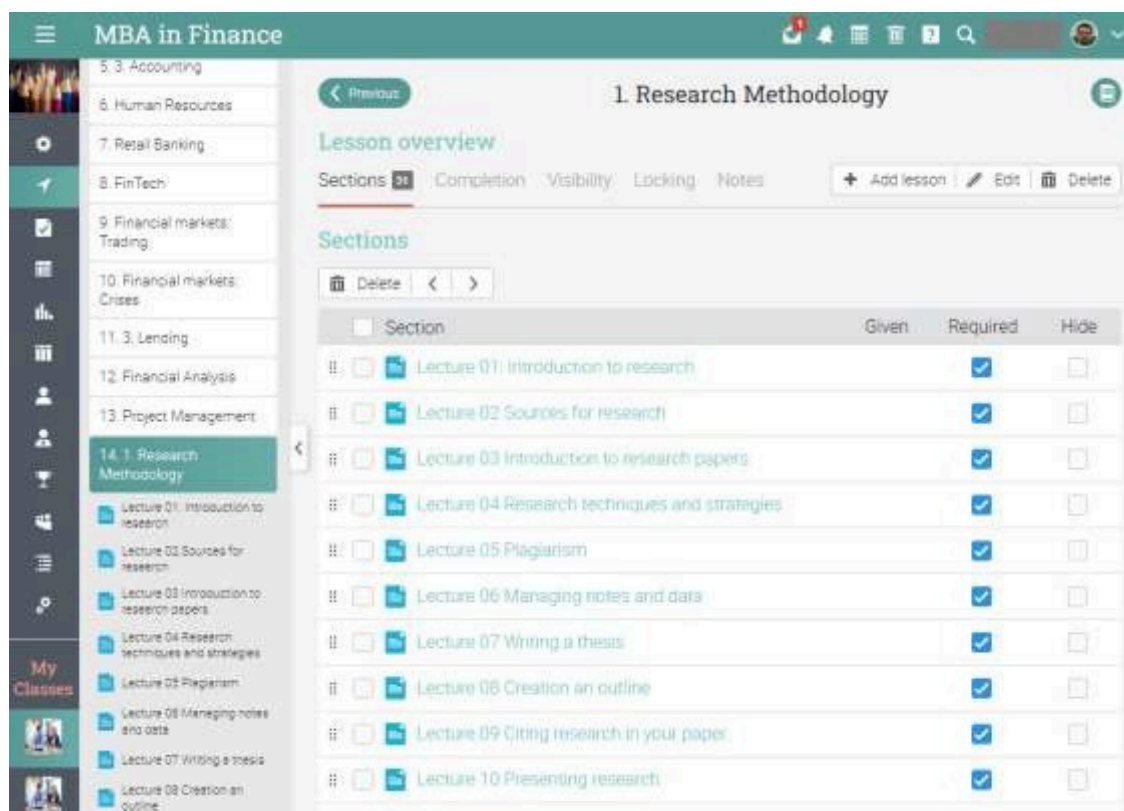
MBA in Finance

5. 3. Accounting
6. Human Resources
7. Retail Banking
8. FinTech
9. Financial markets: Trading
10. Financial markets: Crises
11. 3. Lending
12. Financial Analysis
13. Project Management
14. 1. Research Methodology
Lecture 01: Introduction to research
Lecture 02 Sources for research
Lecture 03 Introduction to research papers
Lecture 04 Research techniques and strategies
Lecture 05 Plagiarism
Lecture 06 Managing notes and data
Lecture 07 Writing a thesis
Lecture 08 Creation an outline

My Classes

Previous

1. Research Methodology

Lesson overview

Sections 31 Completion Visibility Locking Notes

+ Add lesson | Edit | Delete

Sections

Delete < >

| Section | Given | Required | Hide |
|---|---|---|---|
| Lecture 01: Introduction to research | | ☑ | ☐ |
| Lecture 02 Sources for research | | ☑ | ☐ |
| Lecture 03 Introduction to research papers | | ☑ | ☐ |
| Lecture 04 Research techniques and strategies | | ☑ | ☐ |
| Lecture 05 Plagiarism | | ☑ | ☐ |
| Lecture 06 Managing notes and data | | ☑ | ☐ |
| Lecture 07 Writing a thesis | | ☑ | ☐ |
| Lecture 08 Creation an outline | | ☑ | ☐ |
| Lecture 09 Citing research in your paper | | ☑ | ☐ |
| Lecture 10 Presenting research | | ☑ | ☐ |